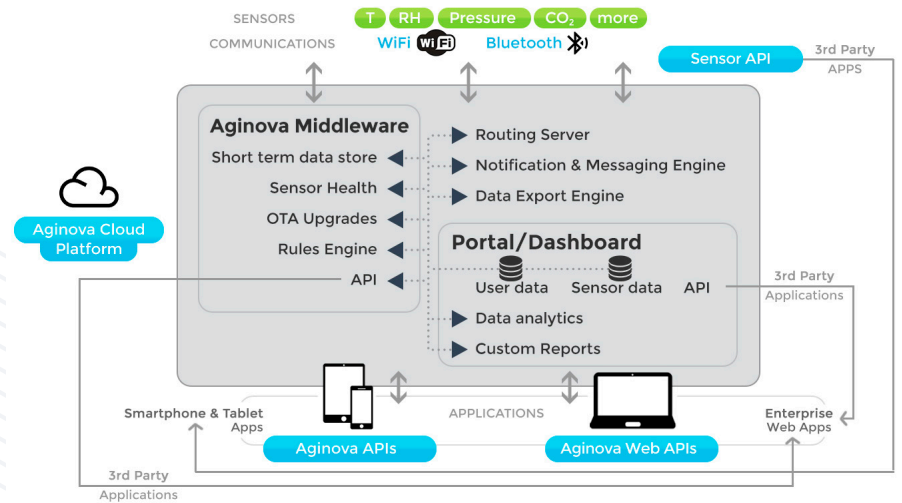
SENSORS
T RH Pressure $CO_2$ more

COMMUNICATIONS
WiFi WiFi Bluetooth

Sensor API
3rd Party APPS

Aginova Middleware
Short term data store
Sensor Health
OTA Upgrades
Rules Engine
API

Routing Server
Notification & Messaging Engine
Data Export Engine

Portal/Dashboard
User data
Sensor data
API

Data analytics
Custom Reports

Aginova Cloud Platform

3rd Party Applications

Smartphone & Tablet Apps
APPLICATIONS
Enterprise Web Apps

Aginova APIs
Aginova Web APIs

3rd Party Applications